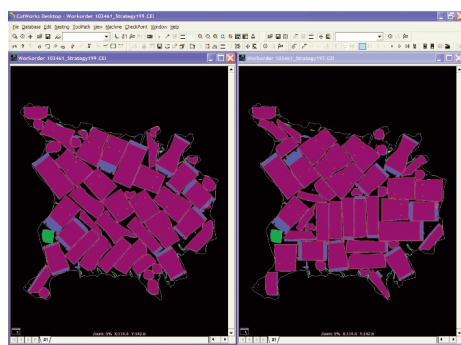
CutWorks Desktop - Workorder 103461_Strategy199.CEI

File Database Edit Nesting ToolPath View Machine CheckPoint Window Help

Workorder 103461_Strategy199.CEI

Workorder 103461_Strategy197.CEI

Zoom: 3% X:119.4 Y:142.6

Zoom: 3% X:119.4 Y:142.6

21

21